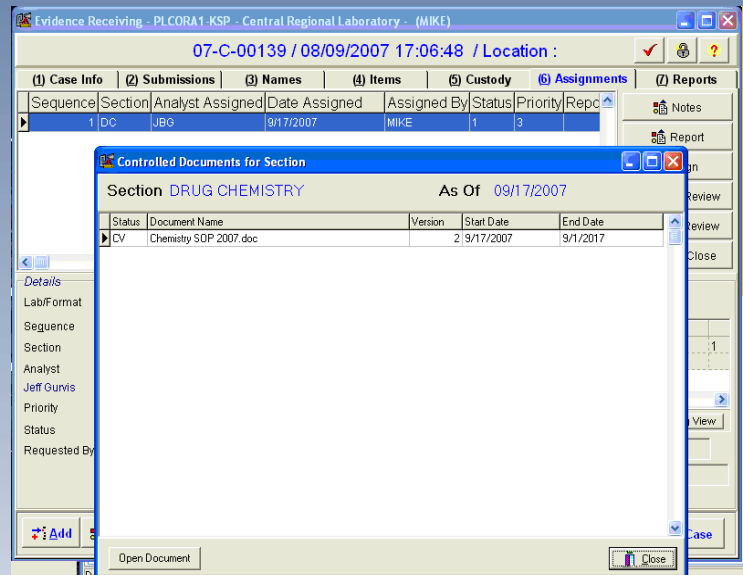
Evidence Receiving - PLCORA1-KSP - Central Regional Laboratory - (MIKE)

07-C-00139 / 08/09/2007 17:06:48 / Location :

?

(1) Case Info | (2) Submissions | (3) Names | (4) Items | (5) Custody | (6) Assignments | (7) Reports

| Sequence | Section | Analyst Assigned | Date Assigned | Assigned By | Status | Priority | Repo |
|---|---|---|---|---|---|---|---|
| 1 | DC | JBG | 9/17/2007 | MIKE | 1 | 3 | |

Notes
Report
gn
Review
Review
Close

Details
Lab/Format
Sequence
Section
Analyst
Jeff Gurvis
Priority
Status
Requested By

1
n View

Add
Case

Controlled Documents for Section

Section DRUG CHEMISTRY As Of 09/17/2007

| Status | Document Name | Version | Start Date | End Date |
|---|---|---|---|---|
| CV | Chemistry SOP 2007.doc | 2 | 9/17/2007 | 9/1/2017 |

Open Document
Close